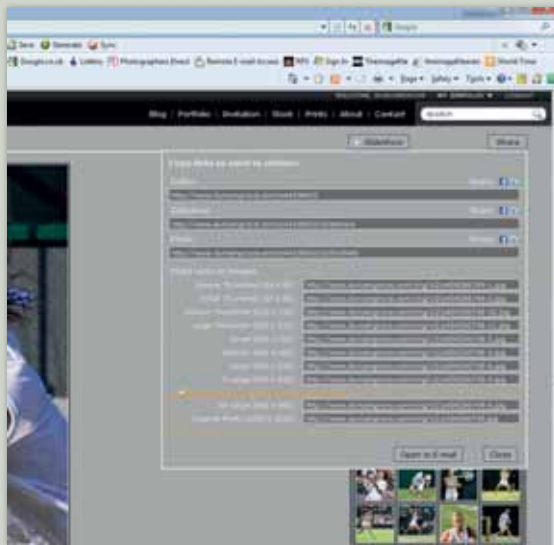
Google

Save Generate Sync

Google.co.uk Lottery Photographers Direct Remote E-mail Access RPS Sign In Thomsonfly Anonymous Shared Items

Page Safety Tools

Blog | Portfolio | Invitation | Store | Prints | About | Contact

Slideshow

Share

Copy links or share to...

Gallery

Slideshow

Photo

Photo links to images

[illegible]

Open in E-mail

Close